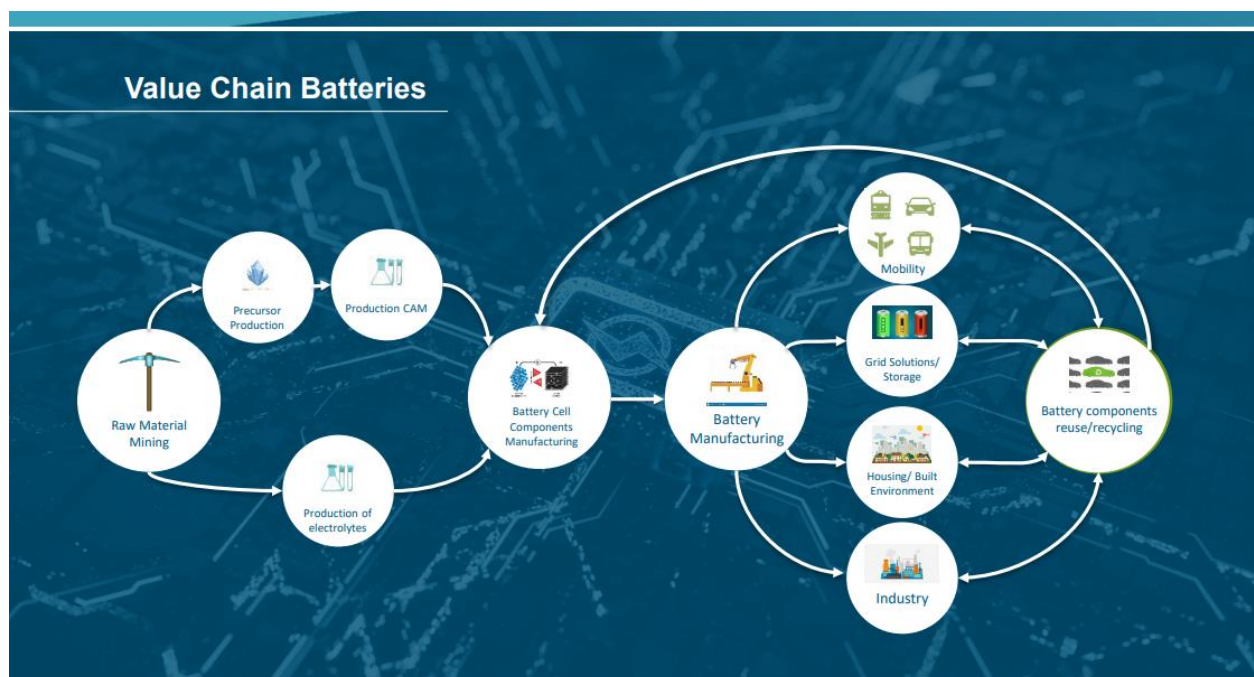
Value Chain Batteries

Raw Material Mining

Precursor Production

Production CAM

Production of electrolytes

Battery Cell Components Manufacturing

Battery Manufacturing

Mobility

Grid Solutions/ Storage

Housing/ Built Environment

Industry

Battery components reuse/recycling